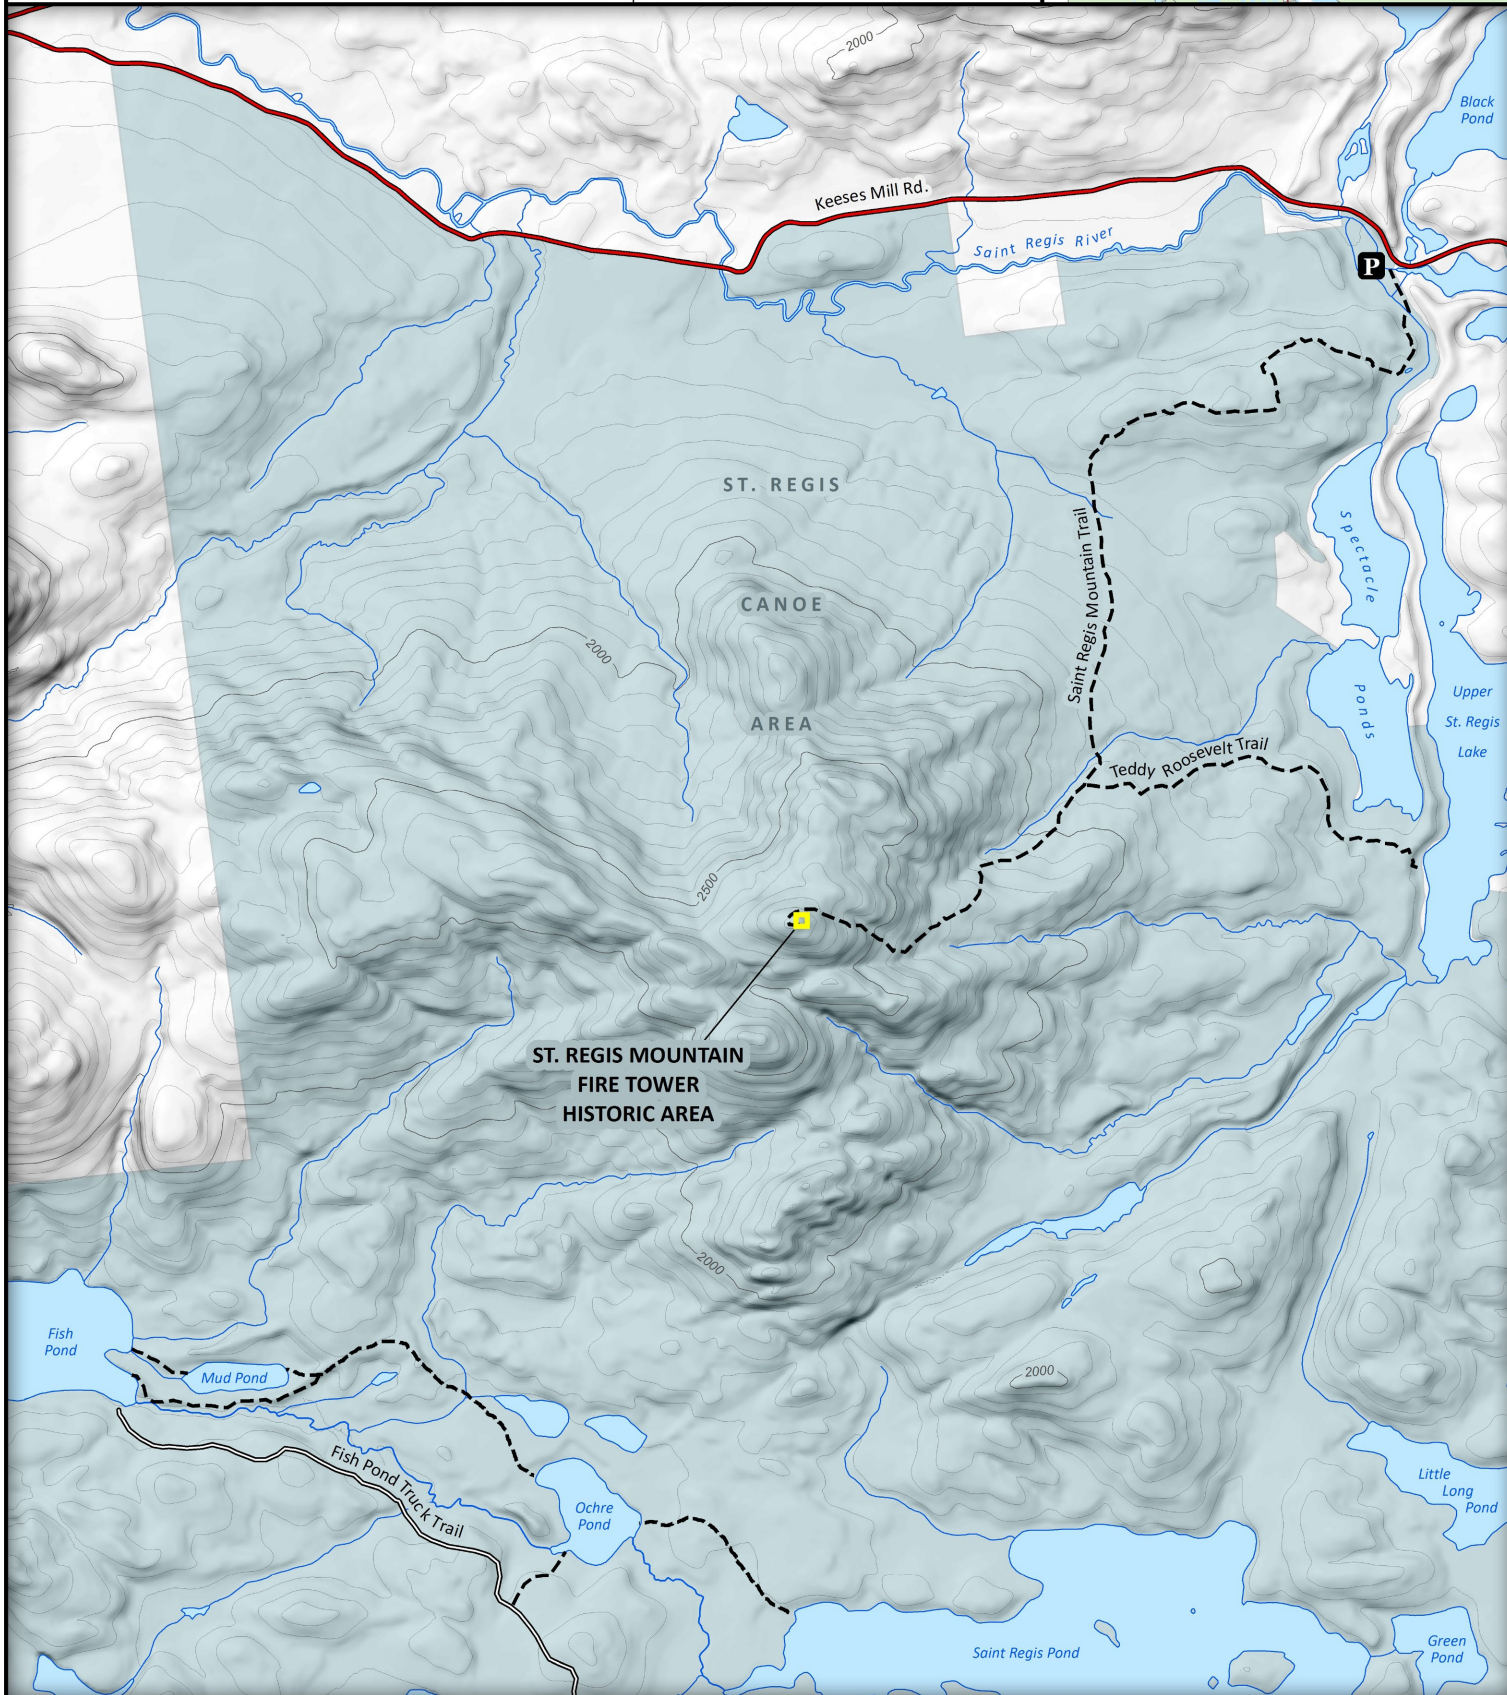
2000

Black Pond

Keeses Mill Rd.

Saint Regis River

P

ST. REGIS

CANOE

AREA

2000

Saint Regis Mountain Trail

Spectacle

Ponds

Upper St. Regis Lake

Teddy Roosevelt Trail

2500

ST. REGIS MOUNTAIN FIRE TOWER HISTORIC AREA

2000

Fish Pond

Mud Pond

2000

Fish Pond Truck Trail

Ochre Pond

Little Long Pond

Saint Regis Pond

Green Pond